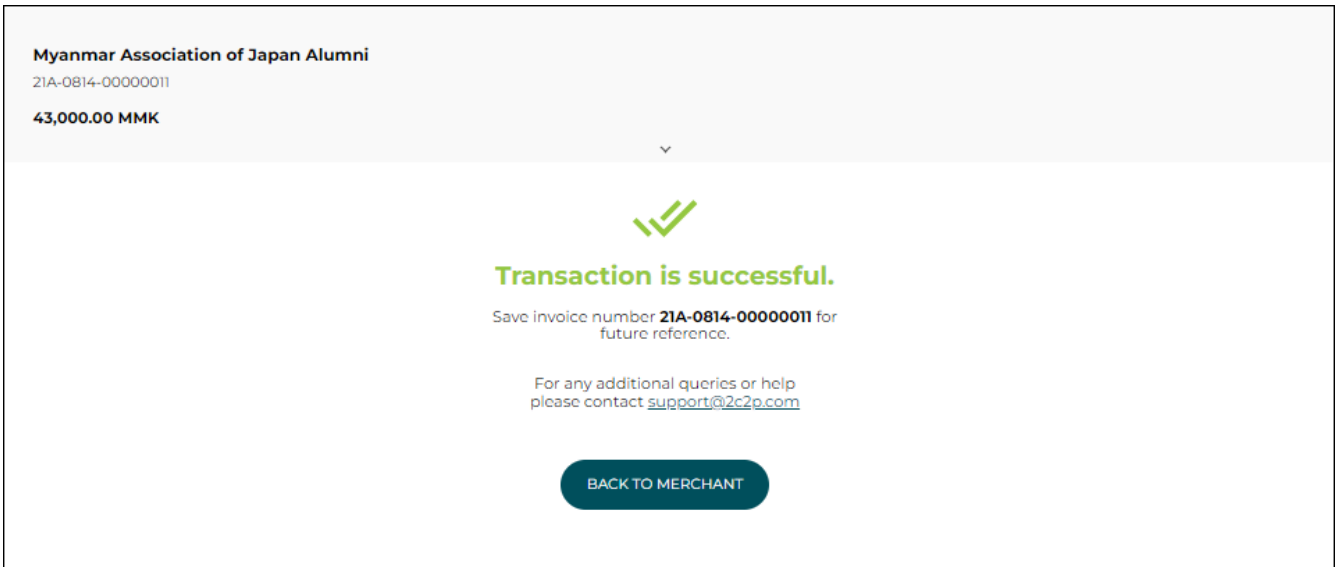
Myanmar Association of Japan Alumni
21A-0814-00000011

43,000.00 MMK

Transaction is successful.

Save invoice number **21A-0814-00000011** for future reference.

For any additional queries or help please contact support@2c2p.com

BACK TO MERCHANT